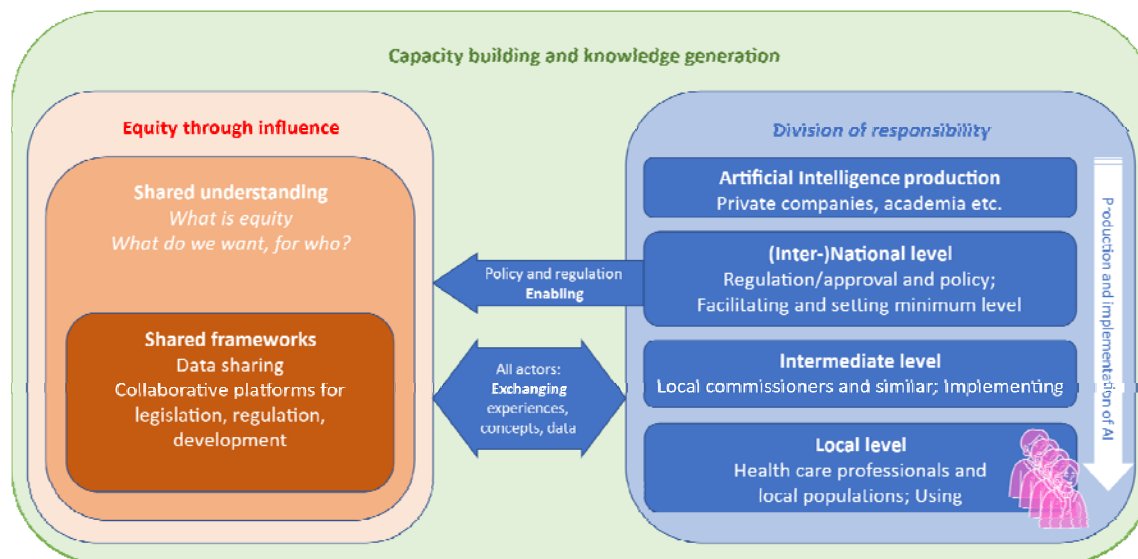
Capacity building and knowledge generation

Equity through influence

Shared understanding
*What is equity*
*What do we want, for who?*

Shared frameworks
Data sharing
Collaborative platforms for legislation, regulation, development

Policy and regulation
Enabling

All actors:
Exchanging
experiences, concepts, data

*Division of responsibility*

Artificial Intelligence production
Private companies, academia etc.

(Inter-)National level
Regulation/approval and policy;
Facilitating and setting minimum level

Intermediate level
Local commissioners and similar; Implementing

Local level
Health care professionals and local populations; Using

Production and implementation of AI